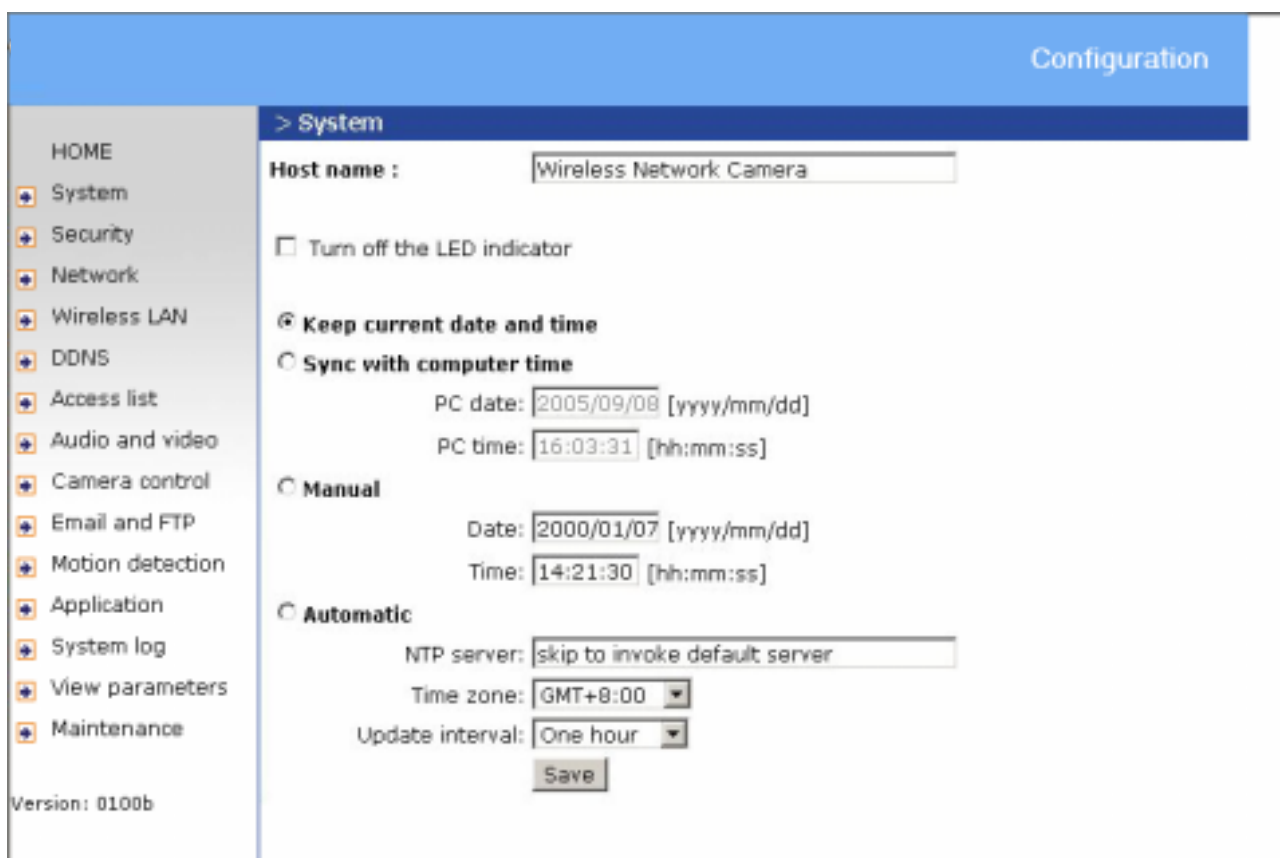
Configuration

HOME
System
Security
Network
Wireless LAN
DDNS
Access list
Audio and video
Camera control
Email and FTP
Motion detection
Application
System log
View parameters
Maintenance

Version: 0100b

> System

Host name : Wireless Network Camera

Turn off the LED indicator

Keep current date and time

Sync with computer time

PC date: 2005/09/08 [yyyy/mm/dd]

PC time: 16:03:31 [hh:mm:ss]

Manual

Date: 2000/01/07 [yyyy/mm/dd]

Time: 14:21:30 [hh:mm:ss]

Automatic

NTP server: skip to invoke default server

Time zone: GMT+8:00

Update interval: One hour

Save